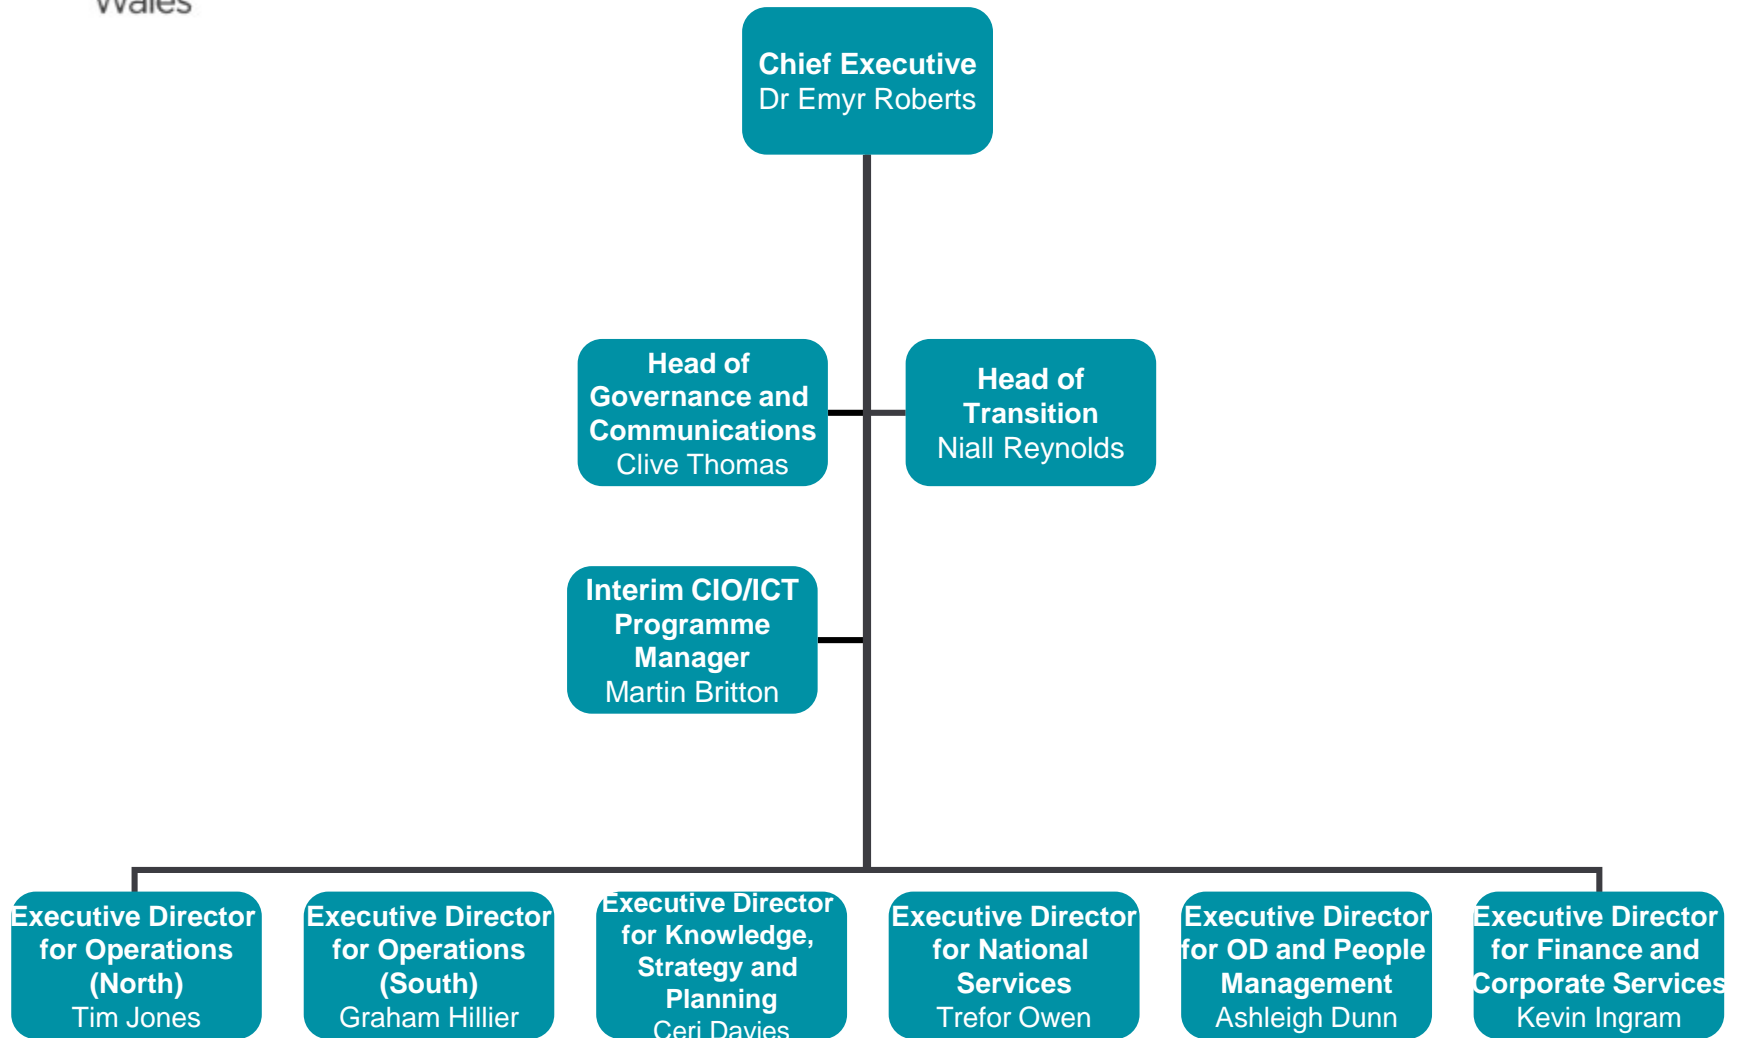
Wales

Chief Executive
Dr Emyr Roberts

Head of Governance and Communications
Clive Thomas

Head of Transition
Niall Reynolds

Interim CIO/ICT Programme Manager
Martin Britton

Executive Director for Operations (North)
Tim Jones

Executive Director for Operations (South)
Graham Hillier

Executive Director for Knowledge, Strategy and Planning
Ceri Davies

Executive Director for National Services
Trefor Owen

Executive Director for OD and People Management
Ashleigh Dunn

Executive Director for Finance and Corporate Services
Kevin Ingram